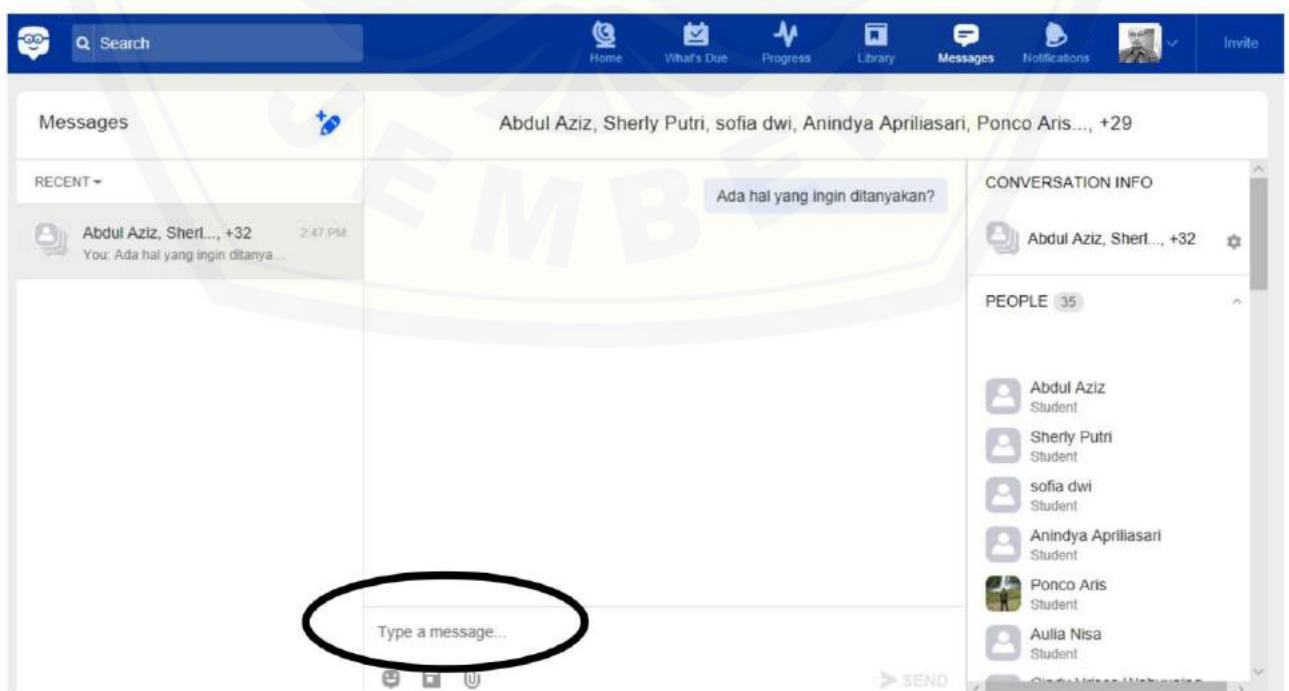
Search

Home What's Due Progress Library Messages Notifications Invite

Messages

Abdul Aziz, Sherly Putri, sofia dwi, Anindya Apriliasari, Ponco Aris..., +29

RECENT

Abdul Aziz, Sherl..., +32 2:47 PM
You: Ada hal yang ingin ditanya...

Ada hal yang ingin ditanyakan?

CONVERSATION INFO

Abdul Aziz, Sherl..., +32

PEOPLE 35

Abdul Aziz
Student

Sherly Putri
Student

sofia dwi
Student

Anindya Apriliasari
Student

Ponco Aris
Student

Aulia Nisa
Student

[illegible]

Type a message...

SEND